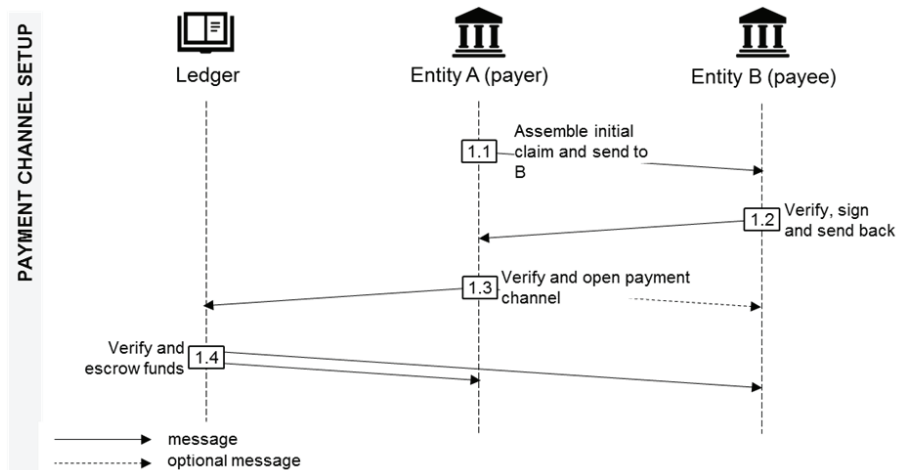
PAYMENT CHANNEL SETUP

Ledger

Entity A (payer)

Entity B (payee)

1.1 Assemble initial claim and send to B

1.2 Verify, sign and send back

1.3 Verify and open payment channel

Verify and escrow funds 1.4

message

optional message